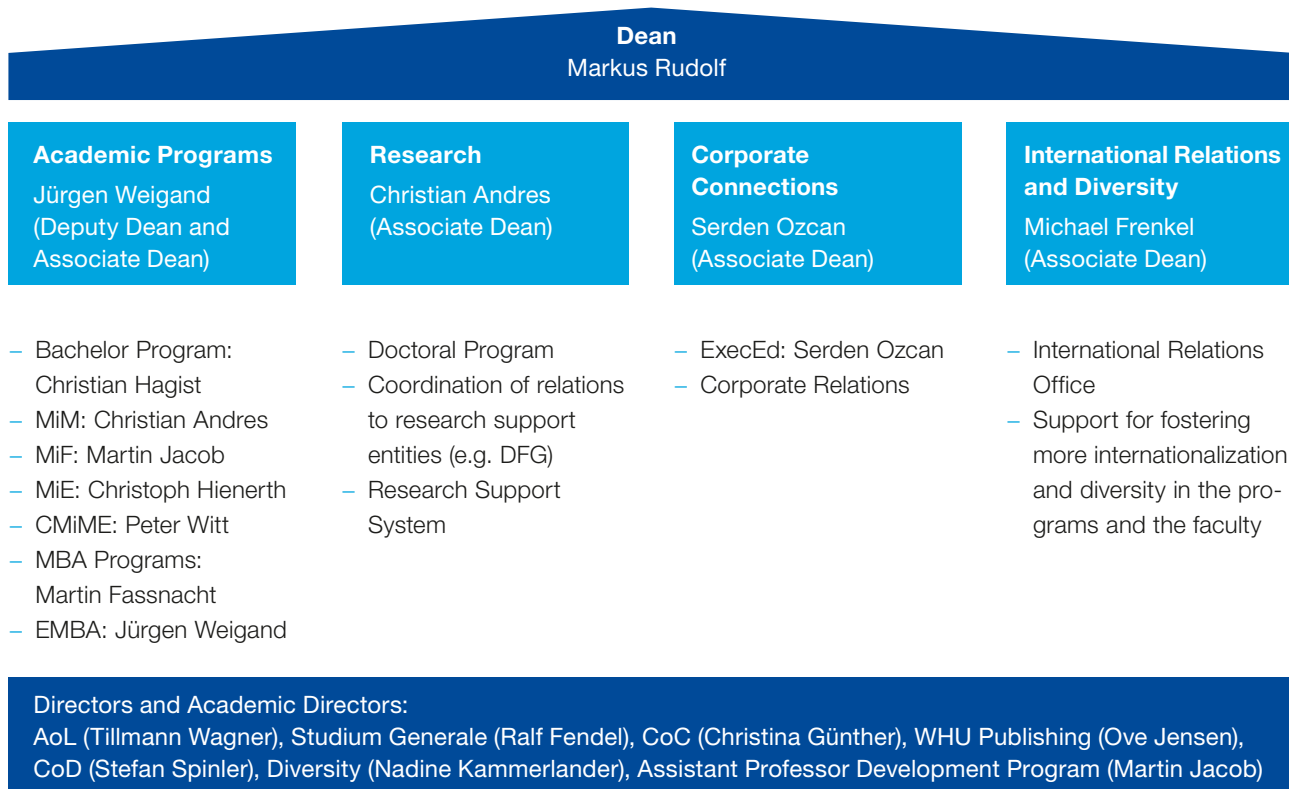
**Dean**
Markus Rudolf

**Academic Programs**
Jürgen Weigand (Deputy Dean and Associate Dean)

**Research**
Christian Andres (Associate Dean)

**Corporate Connections**
Serden Ozcan (Associate Dean)

**International Relations and Diversity**
Michael Frenkel (Associate Dean)

– Bachelor Program: Christian Hagist
– MiM: Christian Andres
– MiF: Martin Jacob
– MiE: Christoph Hienerth
– CMiME: Peter Witt
– MBA Programs: Martin Fassnacht
– EMBA: Jürgen Weigand

– Doctoral Program
– Coordination of relations to research support entities (e.g. DFG)
– Research Support System

– ExecEd: Serden Ozcan
– Corporate Relations

– International Relations Office
– Support for fostering more internationalization and diversity in the programs and the faculty

Directors and Academic Directors:
AoL (Tillmann Wagner), Studium Generale (Ralf Fendel), CoC (Christina Günther), WHU Publishing (Ove Jensen), CoD (Stefan Spinler), Diversity (Nadine Kammerlander), Assistant Professor Development Program (Martin Jacob)